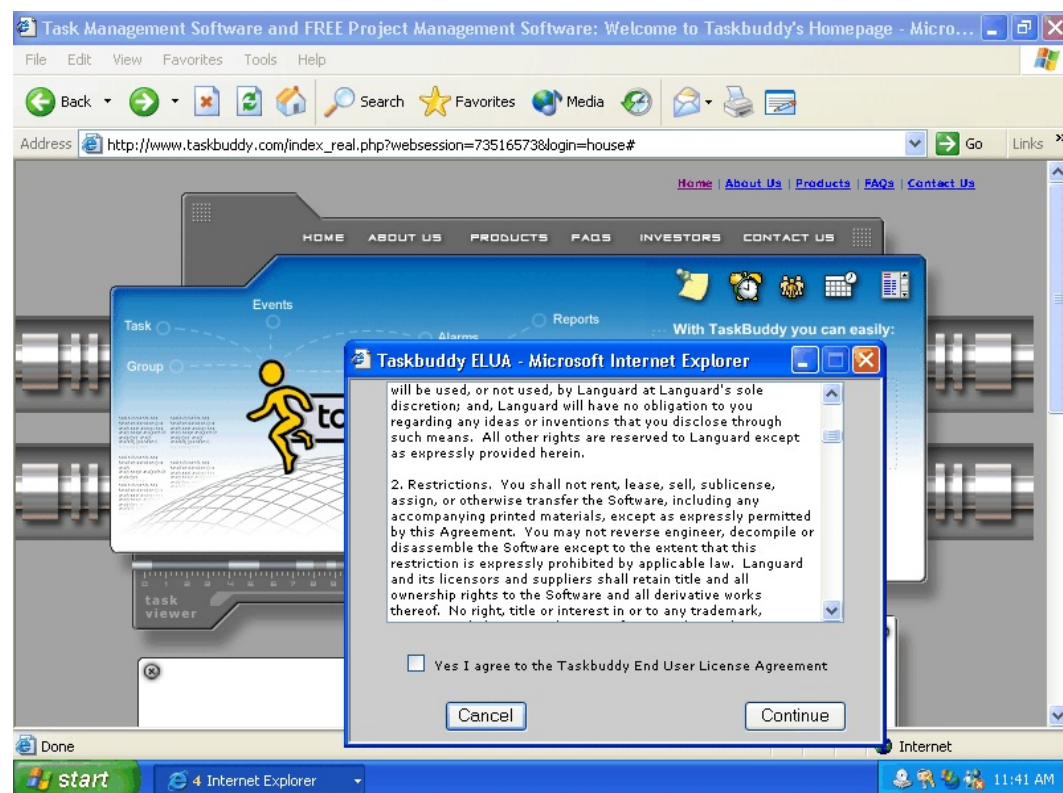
Task Management Software and FREE Project Management Software: Welcome to Taskbuddy's Homepage - Micro...

File Edit View Favorites Tools Help

Back Search Favorites Media

Address http://www.taskbuddy.com/index_real.php?websession=73516573&login=house# Go Links

Home | About Us | Products | FAQs | Contact Us

HOME ABOUT US PRODUCTS FAQS INVESTORS CONTACT US

Events
Task
Reports
Alarms
Group
With TaskBuddy you can easily:

task viewer

Taskbuddy ELUA - Microsoft Internet Explorer

will be used, or not used, by Languard at Languard's sole discretion; and, Languard will have no obligation to you regarding any ideas or inventions that you disclose through such means. All other rights are reserved to Languard except as expressly provided herein.

2. Restrictions. You shall not rent, lease, sell, sublicense, assign, or otherwise transfer the Software, including any accompanying printed materials, except as expressly permitted by this Agreement. You may not reverse engineer, decompile or disassemble the Software except to the extent that this restriction is expressly prohibited by applicable law. Languard and its licensors and suppliers shall retain title and all ownership rights to the Software and all derivative works thereof. No right, title or interest in or to any trademark,

Yes I agree to the Taskbuddy End User License Agreement

Cancel Continue

Done Internet

start 4 Internet Explorer 11:41 AM